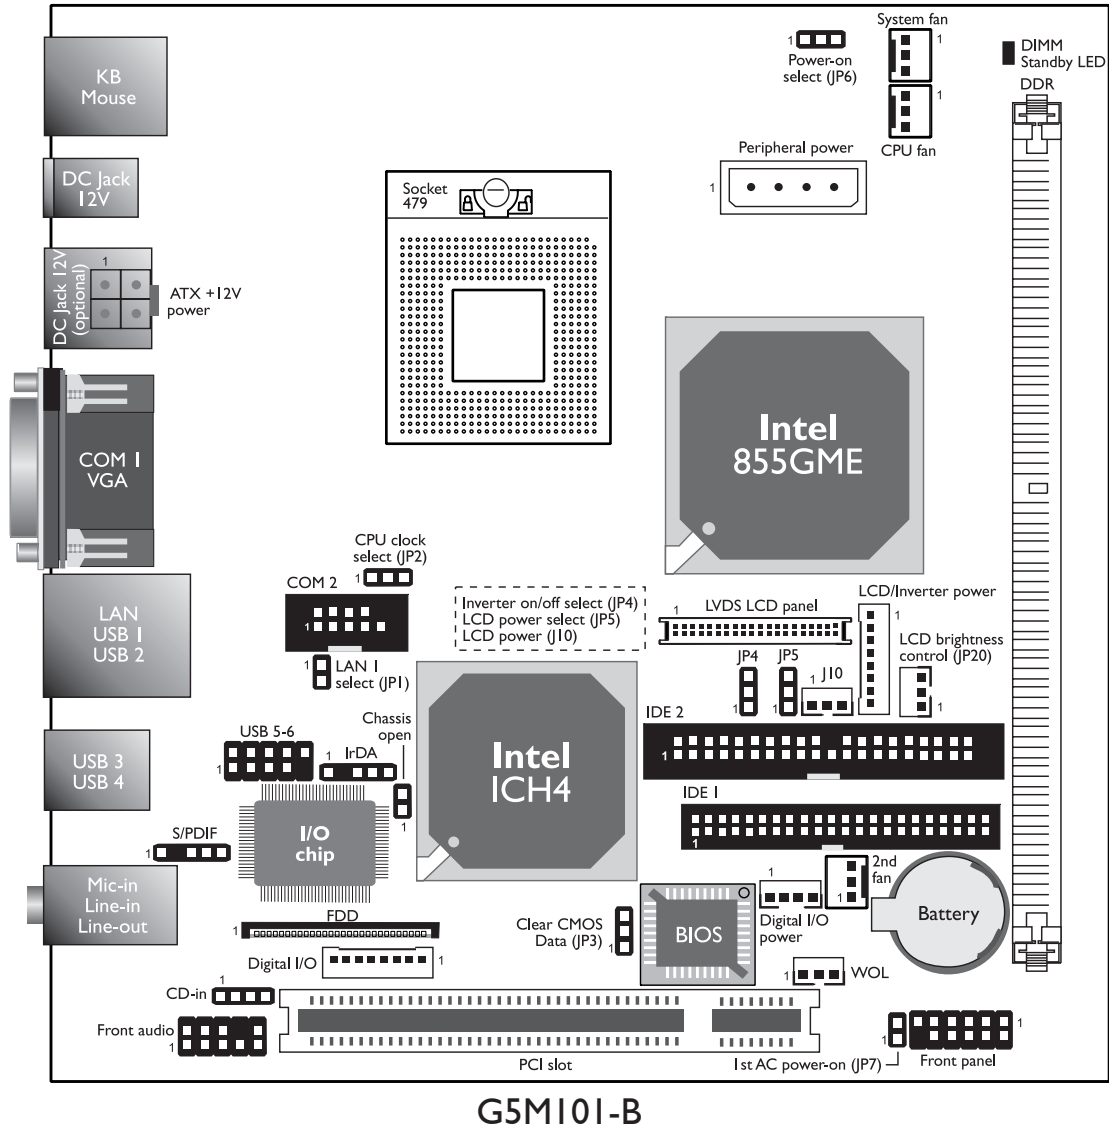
KB
Mouse

DC Jack
12V

DC Jack 12V
(optional)

1
ATX +12V
power

COM 1
VGA

LAN
USB 1
USB 2

USB 3
USB 4

Mic-in
Line-in
Line-out

Socket
479

1
Power-on
select (JP6)

System fan
1

1
CPU fan

DIMM
Standby LED
DDR

Peripheral power
1

Intel
855GME

CPU clock
select (JP2)

COM 2
1

1
LAN 1
select (JP1)

Inverter on/off select (JP4)
LCD power select (JP5)
LCD power (J10)

1
LVDS LCD panel

LCD/Inverter power
1

LCD brightness
control (JP20)
1

JP4
JP5
1
J10
1
1

USB 5-6
1

1
IrDA

Chassis
open
1

Intel
ICH4

IDE 2
1

IDE 1
1

I/O
chip

S/PDIF
1

1
2nd
fan
1

Battery

FDD
1

Digital I/O
1

Clear CMOS
Data (JP3)

BIOS

1
Digital I/O
power

WOL

1
CD-in

Front audio
1

PCI slot

1st AC power-on (JP7)

1
1
Front panel

G5M101-B